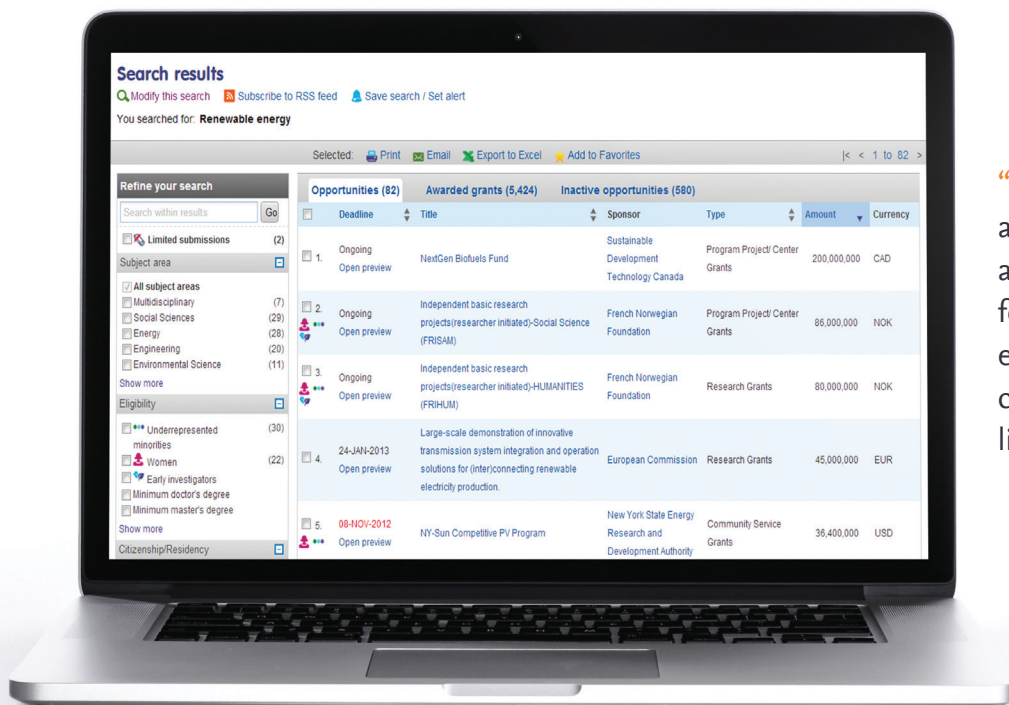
Search results

Modify this search   Subscribe to RSS feed   Save search / Set alert

You searched for: **Renewable energy**

Selected: Print   Email   Export to Excel   Add to Favorites   |< < 1 to 82 >

Refine your search

Search within results   Go

Limited submissions (2)

Subject area

All subject areas
Multidisciplinary (7)
Social Sciences (29)
Energy (28)
Engineering (20)
Environmental Science (11)
Show more

Eligibility

Underrepresented minorities (30)
Women (22)
Early investigators
Minimum doctor's degree
Minimum master's degree
Show more

Citizenship/Residency

Opportunities (82)   Awarded grants (5,424)   Inactive opportunities (580)

| | Deadline | Title | Sponsor | Type | Amount | Currency |
|---|---|---|---|---|---|---|
| 1. | Ongoing Open preview | NextGen Biofuels Fund | Sustainable Development Technology Canada | Program Project/ Center Grants | 200,000,000 | CAD |
| 2. | Ongoing Open preview | Independent basic research projects(researcher initiated)-Social Science (FRISAM) | French Norwegian Foundation | Program Project/ Center Grants | 86,000,000 | NOK |
| 3. | Ongoing Open preview | Independent basic research projects(researcher initiated)-HUMANITIES (FRIHUM) | French Norwegian Foundation | Research Grants | 80,000,000 | NOK |
| 4. | 24-JAN-2013 Open preview | Large-scale demonstration of innovative transmission system integration and operation solutions for (inter)connecting renewable electricity production. | European Commission | Research Grants | 45,000,000 | EUR |
| 5. | 08-NOV-2012 Open preview | NY-Sun Competitive PV Program | New York State Energy Research and Development Authority | Community Service Grants | 36,400,000 | USD |

“
a
a
f
e
c
li